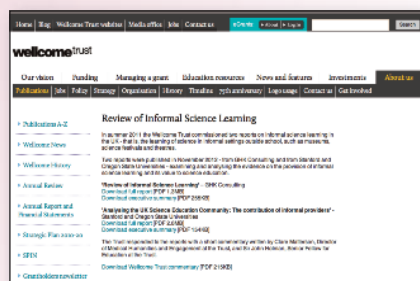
Home | Blog | Wellcome Trust websites | Media office | Jobs | Contact us

Search

wellcometrust

Our vision | Funding | Managing a grant | Education resources | News and features | Investments | About us

Publications | Jobs | Policy | Strategy | Organisation | History | Timeline | 75th anniversary | Logo usage | Contact us | Get Involved

Publications A-Z

Wellcome News

Wellcome History

Annual Review

Annual Report and Financial Statements

Strategic Plan 2010-20

SPIN

Grantholders newsletter

Review of Informal Science Learning

In summer 2011 the Wellcome Trust commissioned two reports on informal science learning in the UK - that is, the learning of science in informal settings outside school, such as museums, science festivals and theatres.

Two reports were published in November 2012 - from GHK Consulting, and from Stanford and Oregon State Universities - examining and analysing the evidence on the provision of informal science learning and its value to science education.

'Review of Informal Science Learning' - GHK Consulting
Download full report [PDF 1.2MB]
Download executive summary [PDF 258KB]

'Analysing the UK Science Education Community: The contribution of informal providers' - Stanford and Oregon State Universities
Download full report [PDF 2.6MB]
Download executive summary [PDF 124KB]

The Trust responded to the reports with a short commentary written by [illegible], Director of Medical Humanities and Engagement at the Trust, and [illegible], Senior Fellow for Education at the Trust.

Download Wellcome Trust commentary [PDF 215KB]